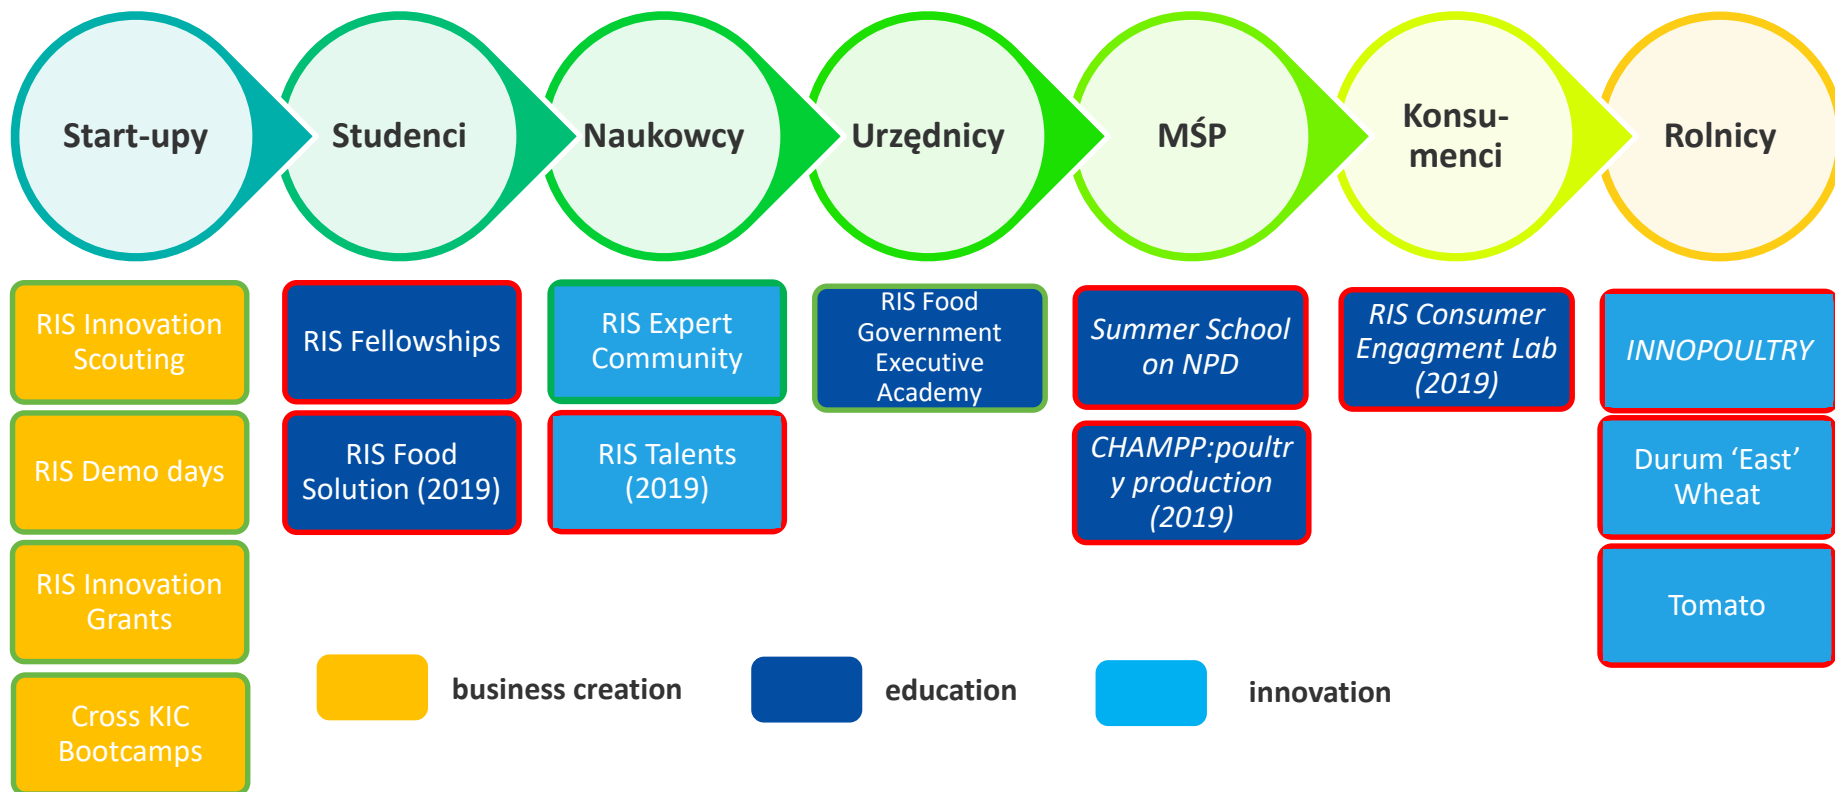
Start-upy

Studenci

Naukowcy

Urzędnicy

MŚP

Konsu-menci

Rolnicy

RIS Innovation Scouting

RIS Demo days

RIS Innovation Grants

Cross KIC Bootcamps

RIS Fellowships

RIS Food Solution (2019)

RIS Expert Community

RIS Talents (2019)

RIS Food Government Executive Academy

Summer School on NPD

CHAMPP:poultry production (2019)

RIS Consumer Engagment Lab (2019)

INNOPOULTRY

Durum ‘East’ Wheat

Tomato

business creation

education

innovation